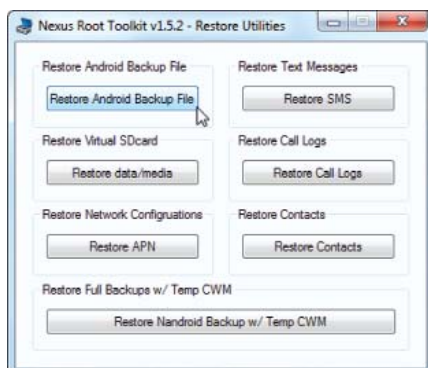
Nexus Root Toolkit v1.5.2 - Restore Utilities

Restore Android Backup File
Restore Android Backup File

Restore Text Messages
Restore SMS

Restore Virtual SDcard
Restore data/media

Restore Call Logs
Restore Call Logs

Restore Network Configurations
Restore APN

Restore Contacts
Restore Contacts

Restore Full Backups w/ Temp CWM
Restore Nandroid Backup w/ Temp CWM